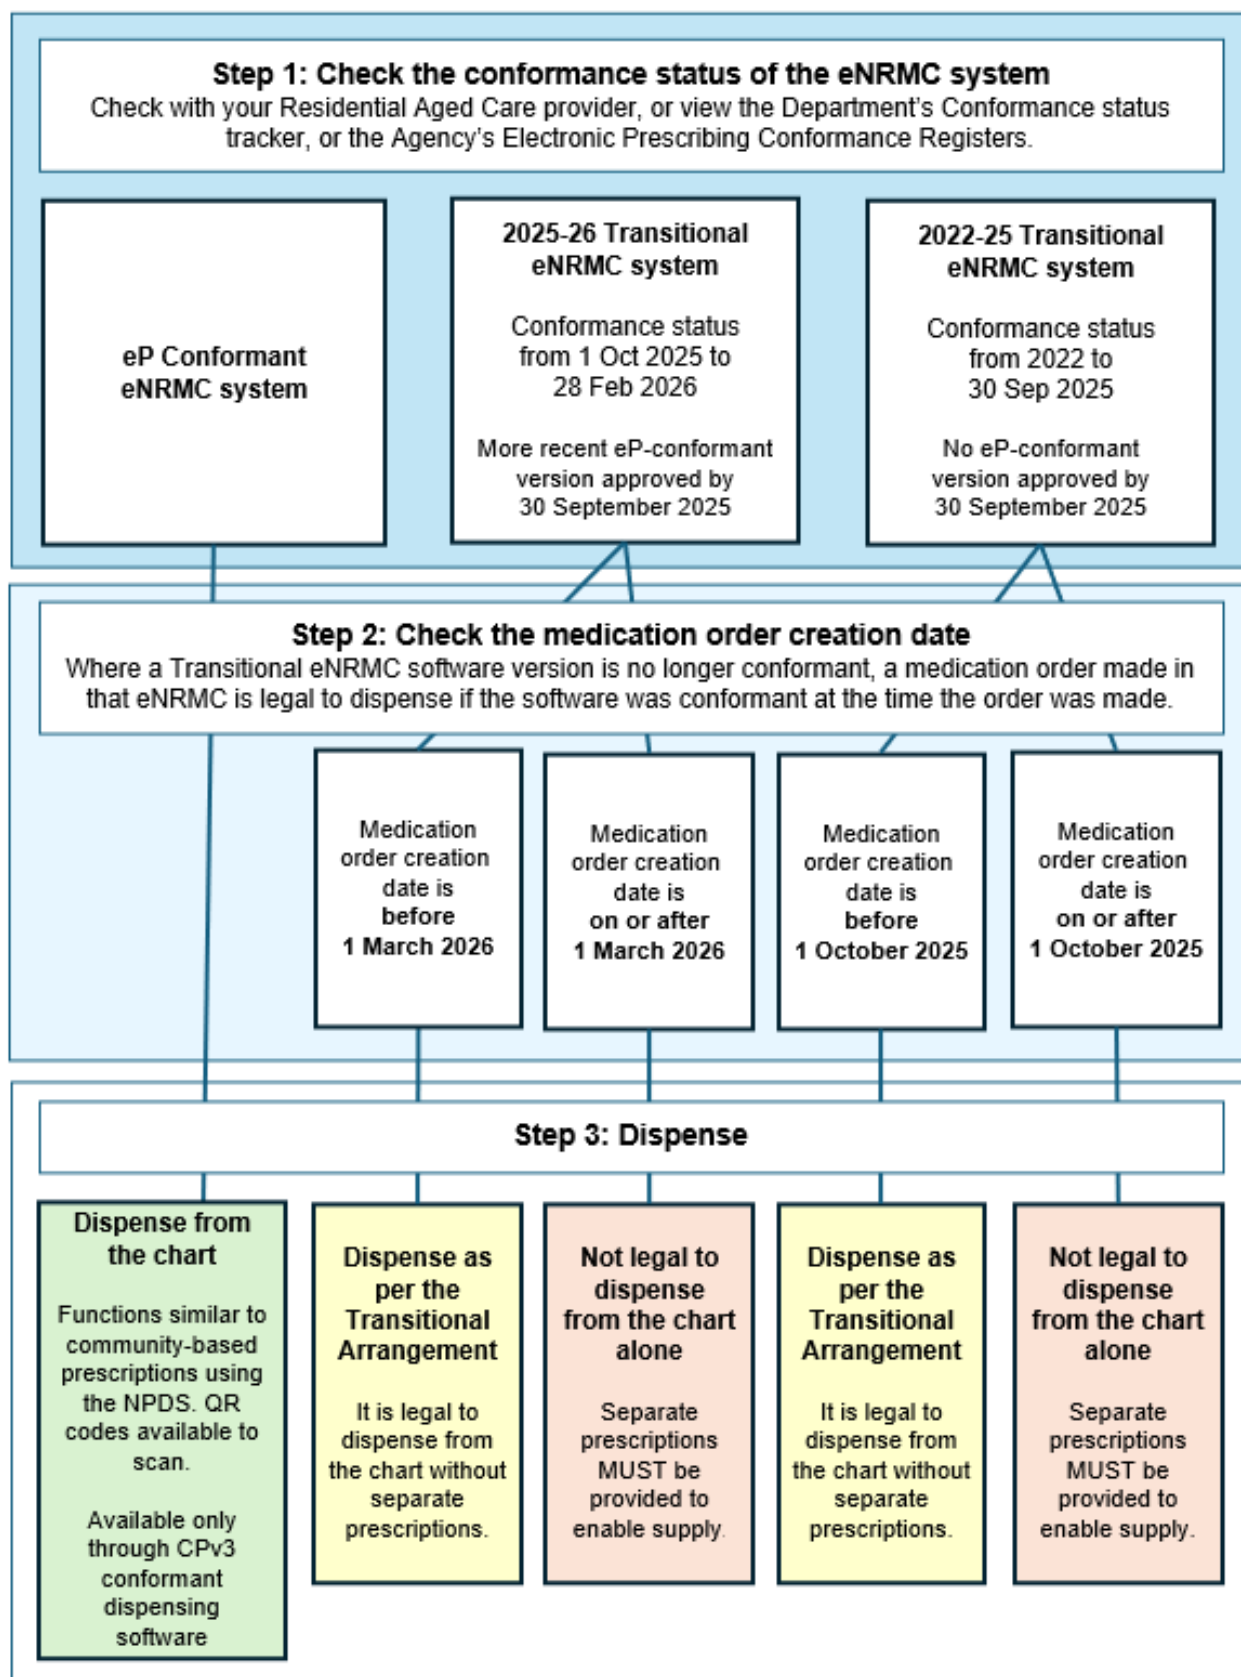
**Step 1: Check the conformance status of the eNRMC system**
Check with your Residential Aged Care provider, or view the Department's Conformance status tracker, or the Agency's Electronic Prescribing Conformance Registers.

**eP Conformant eNRMC system**

**2025-26 Transitional eNRMC system**

Conformance status from 1 Oct 2025 to 28 Feb 2026

More recent eP-conformant version approved by 30 September 2025

**2022-25 Transitional eNRMC system**

Conformance status from 2022 to 30 Sep 2025

No eP-conformant version approved by 30 September 2025

**Step 2: Check the medication order creation date**
Where a Transitional eNRMC software version is no longer conformant, a medication order made in that eNRMC is legal to dispense if the software was conformant at the time the order was made.

Medication order creation date is **before 1 March 2026**

Medication order creation date is **on or after 1 March 2026**

Medication order creation date is **before 1 October 2025**

Medication order creation date is **on or after 1 October 2025**

**Step 3: Dispense**

**Dispense from the chart**

Functions similar to community-based prescriptions using the NPDS. QR codes available to scan.

Available only through CPv3 conformant dispensing software

**Dispense as per the Transitional Arrangement**

It is legal to dispense from the chart without separate prescriptions.

**Not legal to dispense from the chart alone**

Separate prescriptions MUST be provided to enable supply.

**Dispense as per the Transitional Arrangement**

It is legal to dispense from the chart without separate prescriptions.

**Not legal to dispense from the chart alone**

Separate prescriptions MUST be provided to enable supply.